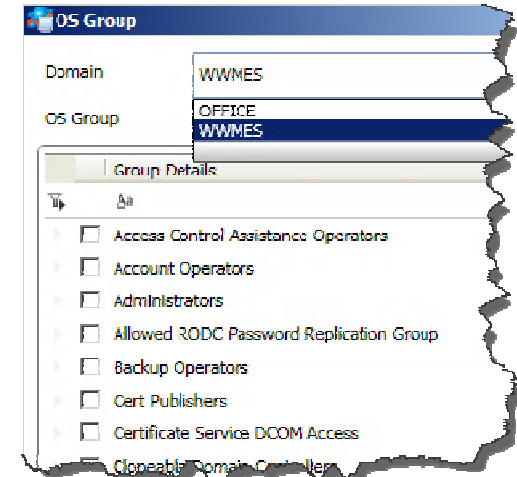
OS Group

Domain
WWMES

OS Group
OFFICE
WWMES

Group Details

Aa

Access Control Assistance Operators
Account Operators
Administrators
Allowed RODC Password Replication Group
Backup Operators
Cert Publishers
Certificate Service DCOM Access
Cloneable Domain Controllers